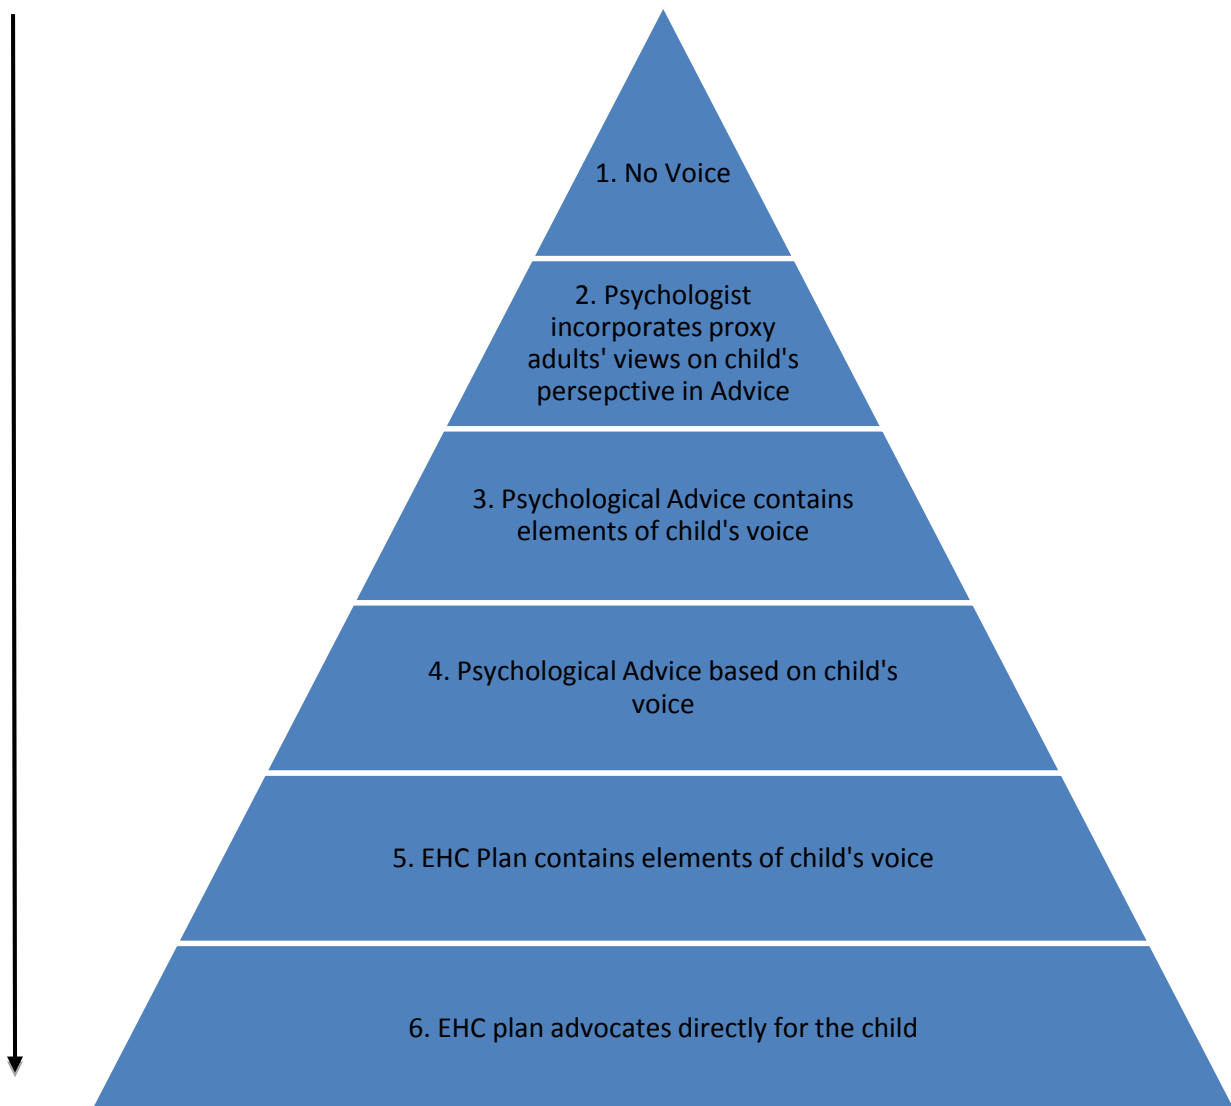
1. No Voice

2. Psychologist incorporates proxy adults' views on child's persepctive in Advice

3. Psychological Advice contains elements of child's voice

4. Psychological Advice based on child's voice

5. EHC Plan contains elements of child's voice

6. EHC plan advocates directly for the child